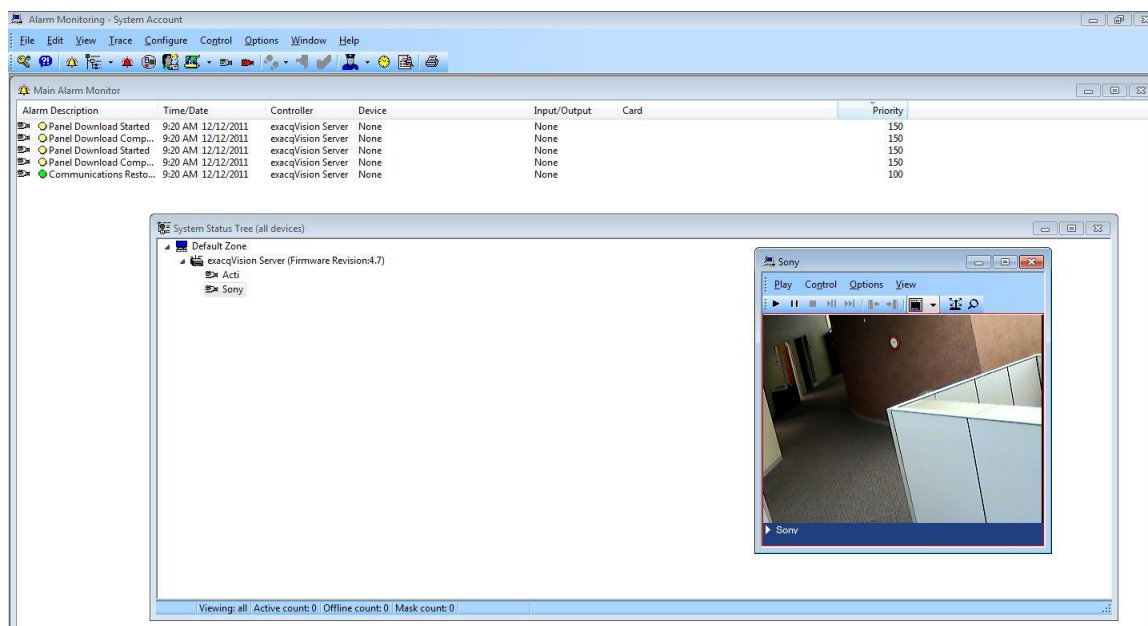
Alarm Monitoring - System Account

File Edit View Trace Configure Control Options Window Help

Main Alarm Monitor

| Alarm Description | Time/Date | Controller | Device | Input/Output | Card | Priority |
|---|---|---|---|---|---|---|
| Panel Download Started | 9:20 AM 12/12/2011 | exacqVision Server | None | None | | 150 |
| Panel Download Comp... | 9:20 AM 12/12/2011 | exacqVision Server | None | None | | 150 |
| Panel Download Started | 9:20 AM 12/12/2011 | exacqVision Server | None | None | | 150 |
| Panel Download Comp... | 9:20 AM 12/12/2011 | exacqVision Server | None | None | | 150 |
| Communications Resto... | 9:20 AM 12/12/2011 | exacqVision Server | None | None | | 100 |

System Status Tree (all devices)

Default Zone
exacqVision Server (Firmware Revision:4.7)
Acti
Sony

Sony

Play Control Options View

Sony

Viewing: all | Active count: 0 | Offline count: 0 | Mask count: 0